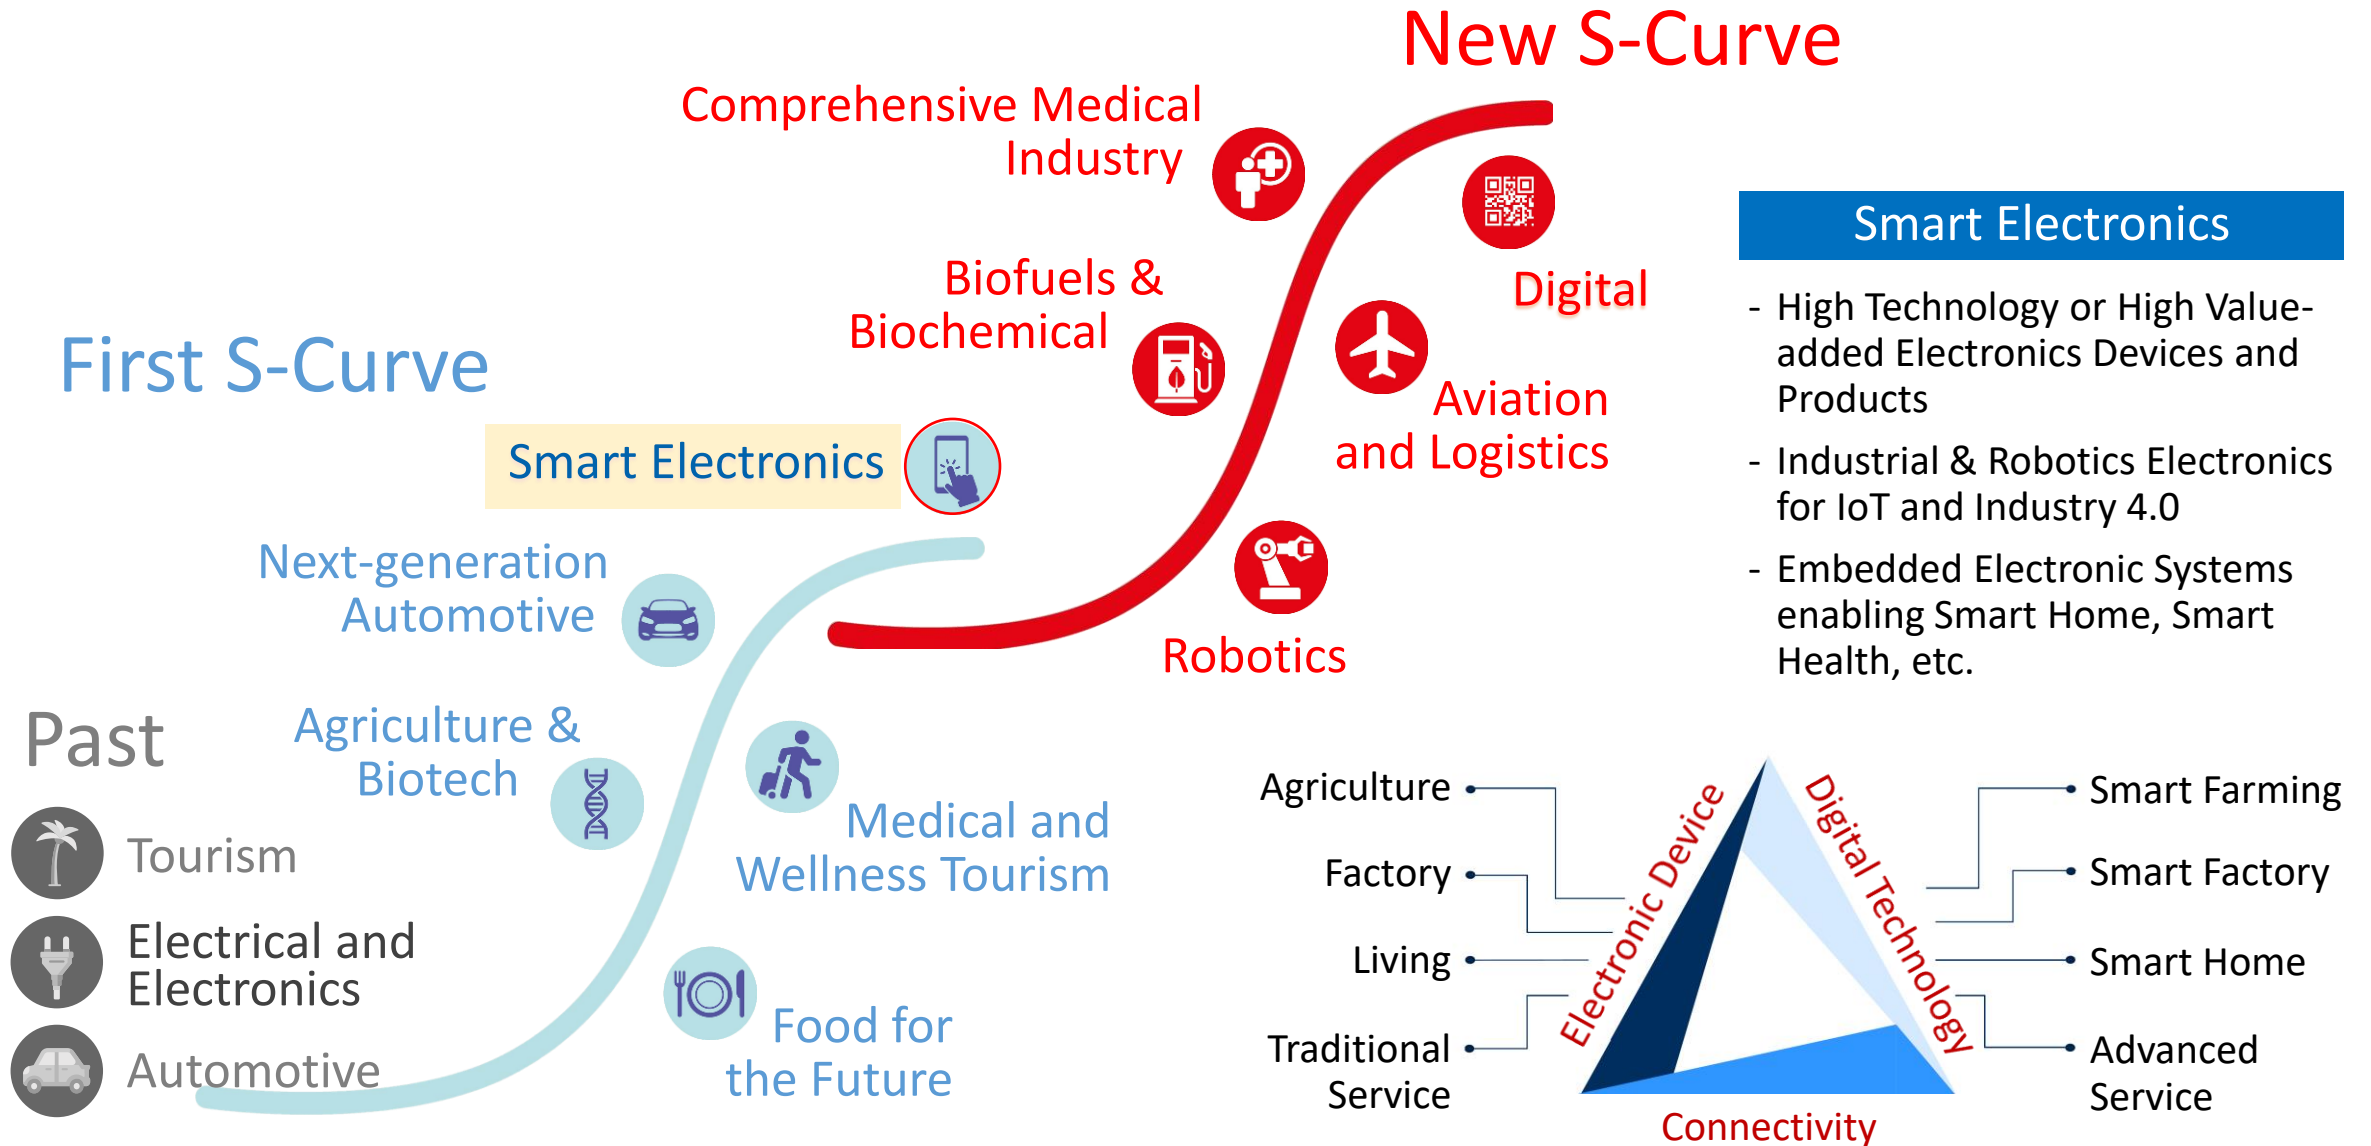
New S-Curve

Comprehensive Medical Industry

Biofuels & Biochemical

Digital

Aviation and Logistics

Robotics

First S-Curve

Smart Electronics

Next-generation Automotive

Agriculture & Biotech

Medical and Wellness Tourism

Food for the Future

Past

Tourism

Electrical and Electronics

Automotive

Smart Electronics

- High Technology or High Value-added Electronics Devices and Products

- Industrial & Robotics Electronics for IoT and Industry 4.0

- Embedded Electronic Systems enabling Smart Home, Smart Health, etc.

Agriculture

Factory

Living

Traditional Service

Electronic Device

Digital Technology

Connectivity

Smart Farming

Smart Factory

Smart Home

Advanced Service